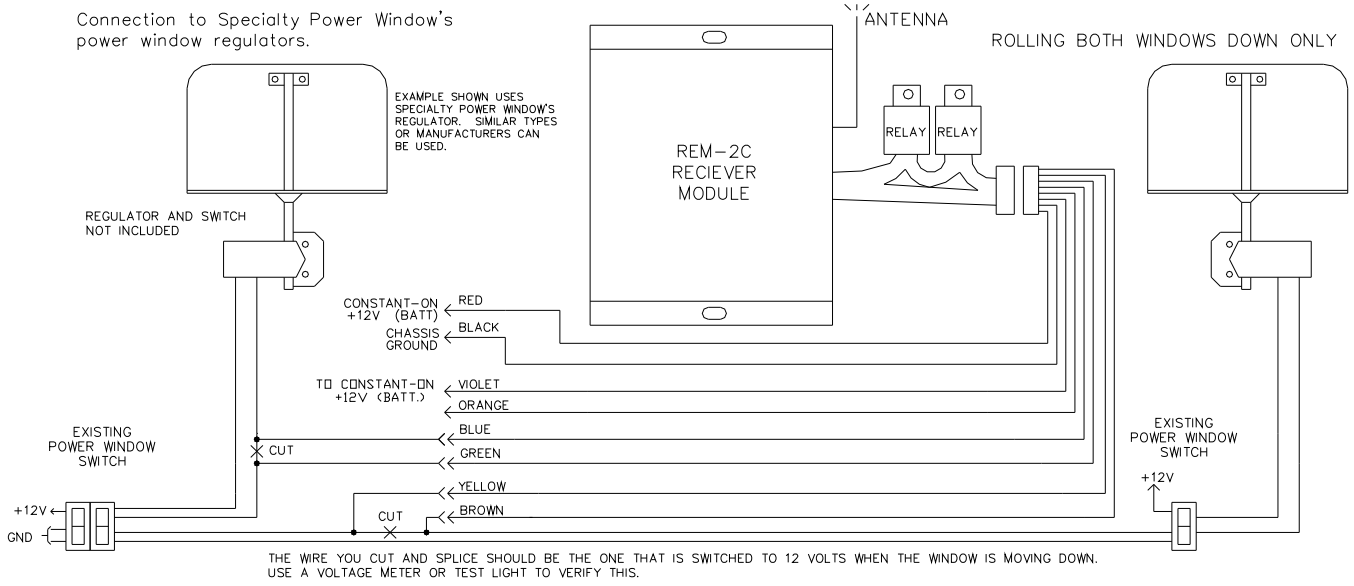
Connection to Specialty Power Window's power window regulators.

ANTENNA

ROLLING BOTH WINDOWS DOWN ONLY

EXAMPLE SHOWN USES SPECIALTY POWER WINDOW'S REGULATOR. SIMILAR TYPES OR MANUFACTURERS CAN BE USED.

RELAY RELAY

REM-2C RECIEVER MODULE

REGULATOR AND SWITCH NOT INCLUDED

CONSTANT-ON +12V (BATT) RED

CHASSIS GROUND BLACK

TO CONSTANT-ON +12V (BATT.) VIOLET

ORANGE

BLUE

CUT

GREEN

EXISTING POWER WINDOW SWITCH

EXISTING POWER WINDOW SWITCH

YELLOW

+12V

+12V

CUT

BROWN

GND

THE WIRE YOU CUT AND SPLICE SHOULD BE THE ONE THAT IS SWITCHED TO 12 VOLTS WHEN THE WINDOW IS MOVING DOWN. USE A VOLTAGE METER OR TEST LIGHT TO VERIFY THIS.